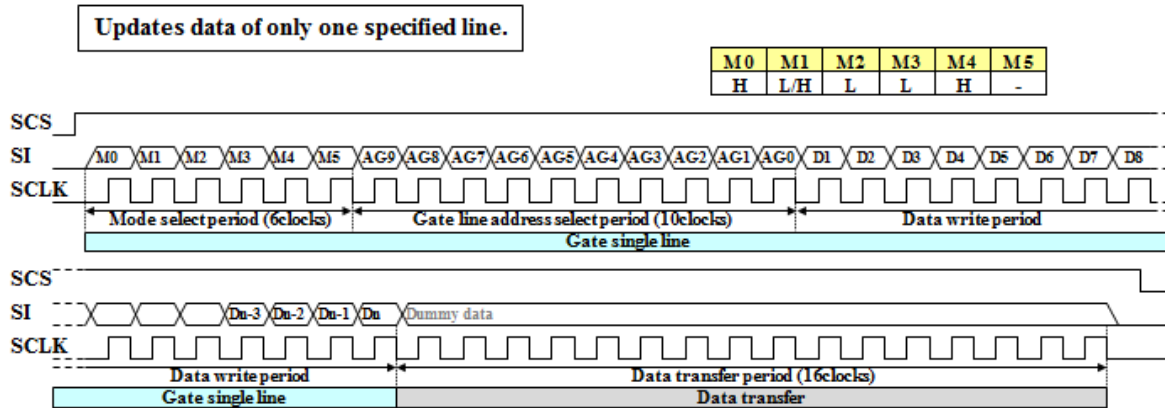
Updates data of only one specified line.

| M0 | M1 | M2 | M3 | M4 | M5 |
|---|---|---|---|---|---|
| H | L/H | L | L | H | - |

SCS

SI M0 M1 M2 M3 M4 M5 AG9 AG8 AG7 AG6 AG5 AG4 AG3 AG2 AG1 AG0 D1 D2 D3 D4 D5 D6 D7 D8

SCLK

Mode select period (6clocks)

Gate line address select period (10clocks)

Data write period

Gate single line

SCS

SI Du-3 Du-2 Du-1 Du Dummy data

SCLK

Data write period

Data transfer period (16clocks)

Gate single line

Data transfer